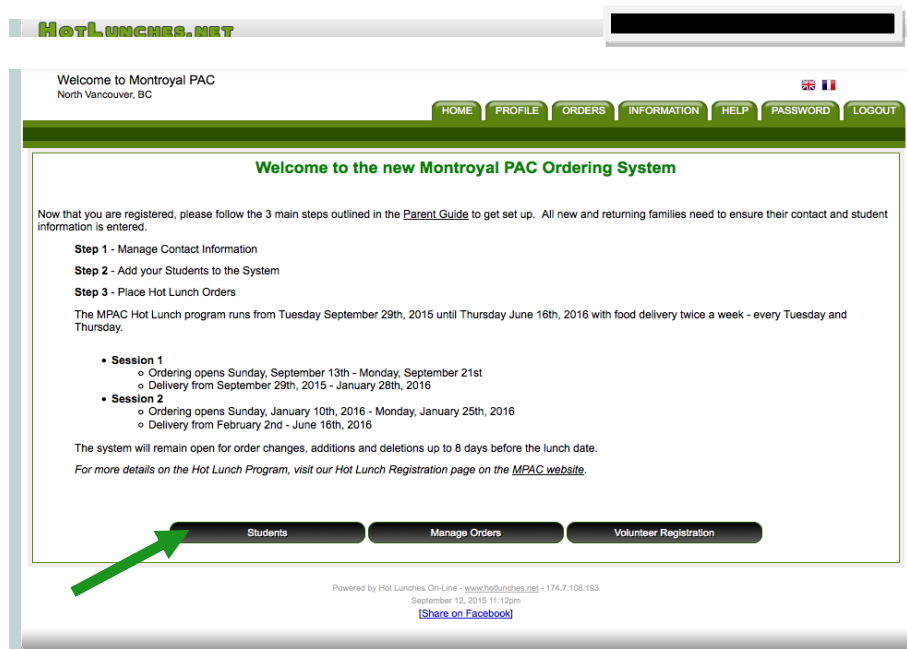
HotLunches.net

Welcome to Montroyal PAC
North Vancouver, BC

HOME PROFILE ORDERS INFORMATION HELP PASSWORD LOGOUT

Welcome to the new Montroyal PAC Ordering System

Now that you are registered, please follow the 3 main steps outlined in the Parent Guide to get set up. All new and returning families need to ensure their contact and student information is entered.

Step 1 - Manage Contact Information

Step 2 - Add your Students to the System

Step 3 - Place Hot Lunch Orders

The MPAC Hot Lunch program runs from Tuesday September 29th, 2015 until Thursday June 16th, 2016 with food delivery twice a week - every Tuesday and Thursday.

- Session 1
  - Ordering opens Sunday, September 13th - Monday, September 21st
  - Delivery from September 29th, 2015 - January 28th, 2016
- Session 2
  - Ordering opens Sunday, January 10th, 2016 - Monday, January 25th, 2016
  - Delivery from February 2nd - June 16th, 2016

The system will remain open for order changes, additions and deletions up to 8 days before the lunch date.

For more details on the Hot Lunch Program, visit our Hot Lunch Registration page on the MPAC website.

Students Manage Orders Volunteer Registration

Powered by Hot Lunches On-Line - www.hotlunches.net - 174.7.108.193
September 12, 2015 11:12pm
[Share on Facebook]